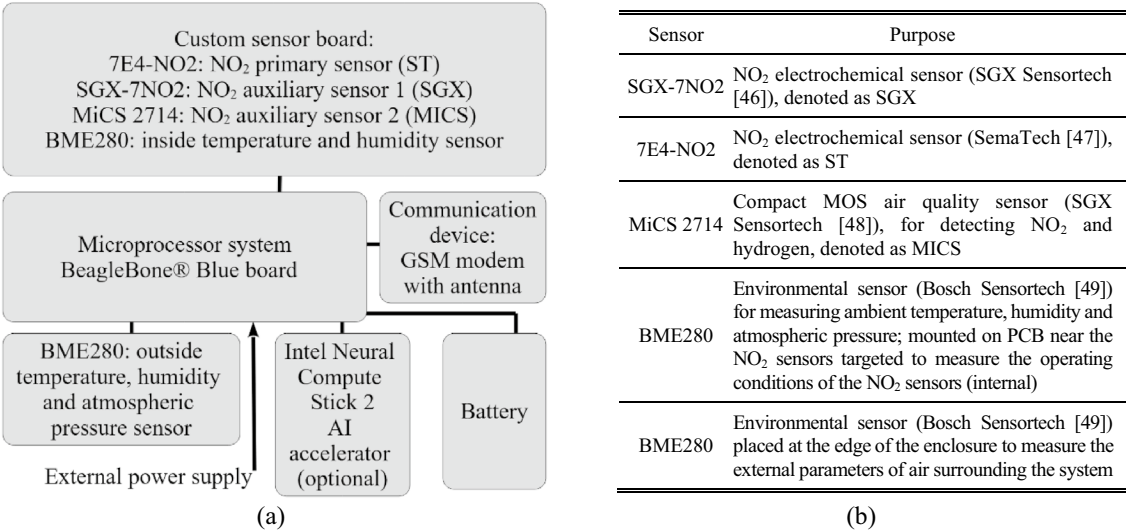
Custom sensor board:
7E4-NO2: $NO_2$ primary sensor (ST)
SGX-7NO2: $NO_2$ auxiliary sensor 1 (SGX)
MiCS 2714: $NO_2$ auxiliary sensor 2 (MICS)
BME280: inside temperature and humidity sensor

Microprocessor system
BeagleBone® Blue board

Communication device:
GSM modem with antenna

BME280: outside temperature, humidity and atmospheric pressure sensor

Intel Neural Compute Stick 2 AI accelerator (optional)

Battery

External power supply

(a)

| Sensor | Purpose |
|---|---|
| SGX-7NO2 | $NO_2$ electrochemical sensor (SGX Sensortech [46]), denoted as SGX |
| 7E4-NO2 | $NO_2$ electrochemical sensor (SemaTech [47]), denoted as ST |
| MiCS 2714 | Compact MOS air quality sensor (SGX Sensortech [48]), for detecting $NO_2$ and hydrogen, denoted as MICS |
| BME280 | Environmental sensor (Bosch Sensortech [49]) for measuring ambient temperature, humidity and atmospheric pressure; mounted on PCB near the $NO_2$ sensors targeted to measure the operating conditions of the $NO_2$ sensors (internal) |
| BME280 | Environmental sensor (Bosch Sensortech [49]) placed at the edge of the enclosure to measure the external parameters of air surrounding the system |

(b)